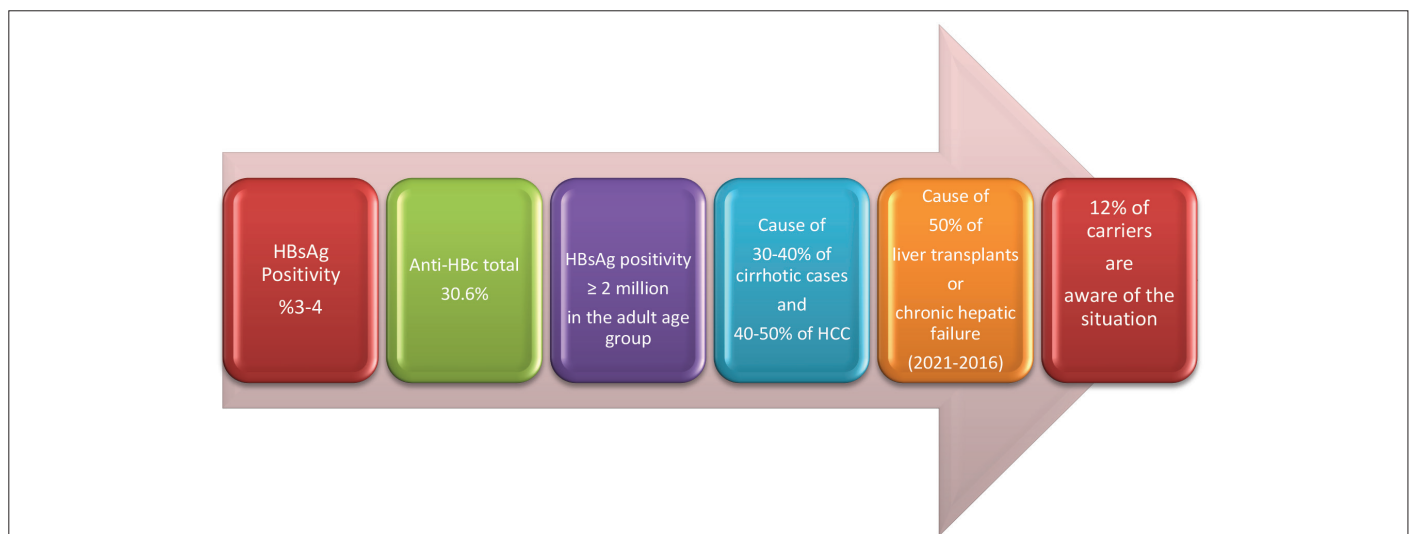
HBsAg Positivity %3-4

Anti-HBc total 30.6%

HBsAg positivity ≥ 2 million in the adult age group

Cause of 30-40% of cirrhotic cases and 40-50% of HCC

Cause of 50% of liver transplants or chronic hepatic failure (2021-2016)

12% of carriers are aware of the situation